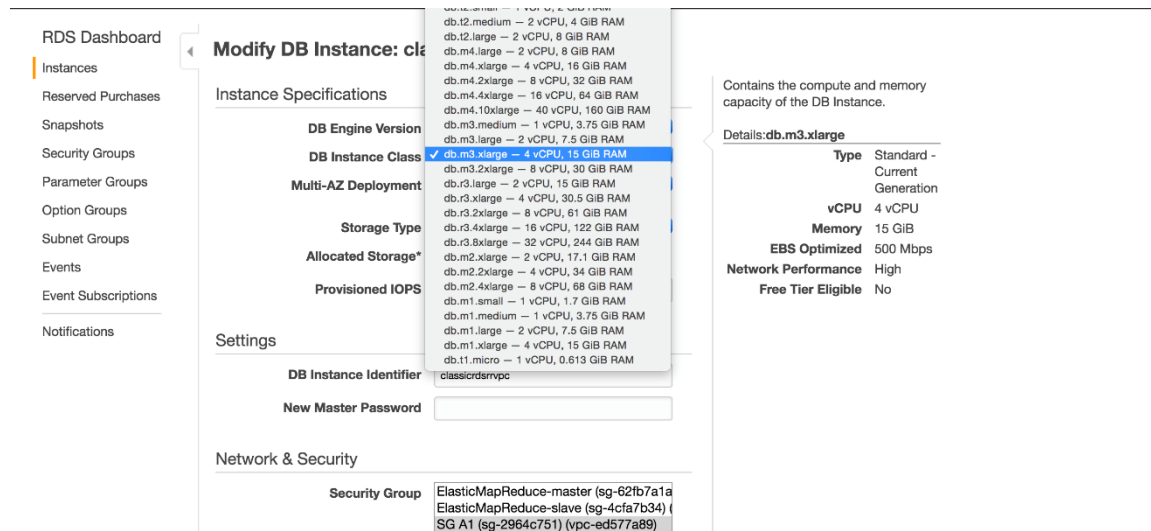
RDS Dashboard

Instances

Reserved Purchases

Snapshots

Security Groups

Parameter Groups

Option Groups

Subnet Groups

Events

Event Subscriptions

Notifications

Modify DB Instance: cla

Instance Specifications

DB Engine Version

DB Instance Class

Multi-AZ Deployment

Storage Type

Allocated Storage*

Provisioned IOPS

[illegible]

db.t2.medium — 2 vCPU, 4 GiB RAM
db.t2.large — 2 vCPU, 8 GiB RAM
db.m4.large — 2 vCPU, 8 GiB RAM
db.m4.xlarge — 4 vCPU, 16 GiB RAM
db.m4.2xlarge — 8 vCPU, 32 GiB RAM
db.m4.4xlarge — 16 vCPU, 64 GiB RAM
db.m4.10xlarge — 40 vCPU, 160 GiB RAM
db.m3.medium — 1 vCPU, 3.75 GiB RAM
db.m3.large — 2 vCPU, 7.5 GiB RAM
✓ db.m3.xlarge — 4 vCPU, 15 GiB RAM
db.m3.2xlarge — 8 vCPU, 30 GiB RAM
db.r3.large — 2 vCPU, 15 GiB RAM
db.r3.xlarge — 4 vCPU, 30.5 GiB RAM
db.r3.2xlarge — 8 vCPU, 61 GiB RAM
db.r3.4xlarge — 16 vCPU, 122 GiB RAM
db.r3.8xlarge — 32 vCPU, 244 GiB RAM
db.m2.xlarge — 2 vCPU, 17.1 GiB RAM
db.m2.2xlarge — 4 vCPU, 34 GiB RAM
db.m2.4xlarge — 8 vCPU, 68 GiB RAM
db.m1.small — 1 vCPU, 1.7 GiB RAM
db.m1.medium — 1 vCPU, 3.75 GiB RAM
db.m1.large — 2 vCPU, 7.5 GiB RAM
db.m1.xlarge — 4 vCPU, 15 GiB RAM
db.t1.micro — 1 vCPU, 0.613 GiB RAM

Contains the compute and memory capacity of the DB Instance.

Details:db.m3.xlarge

| | |
|---|---|
| Type | Standard - Current Generation |
| vCPU | 4 vCPU |
| Memory | 15 GiB |
| EBS Optimized | 500 Mbps |
| Network Performance | High |
| Free Tier Eligible | No |

Settings

DB Instance Identifier classicrdsrrvpc

New Master Password

Network & Security

Security Group

ElasticMapReduce-master (sg-62fb7a1a
ElasticMapReduce-slave (sg-4cfa7b34) (
SG A1 (sg-2964c751) (vpc-ed577a89)